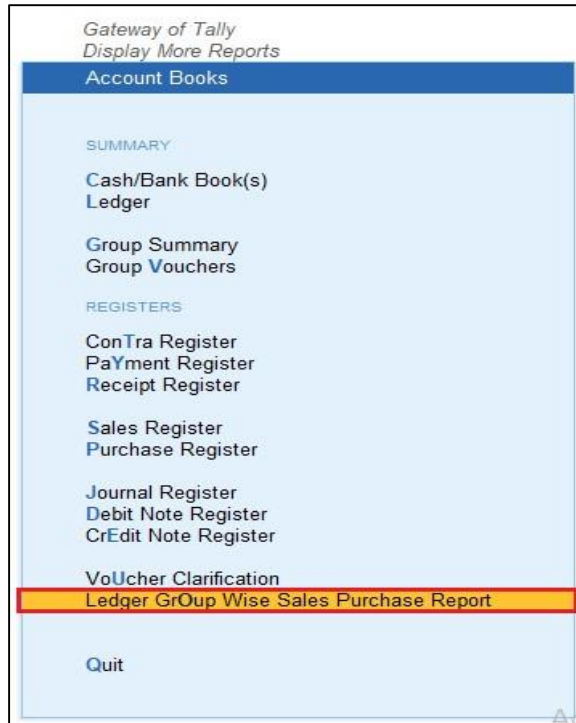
Gateway of Tally
Display More Reports
Account Books

SUMMARY

Cash/Bank Book(s)
Ledger

Group Summary
Group Vouchers

REGISTERS

ConTra Register
PaYment Register
Receipt Register

Sales Register
Purchase Register

Journal Register
Debit Note Register
CrEdit Note Register

VoUcher Clarification
Ledger GrOup Wise Sales Purchase Report

Quit